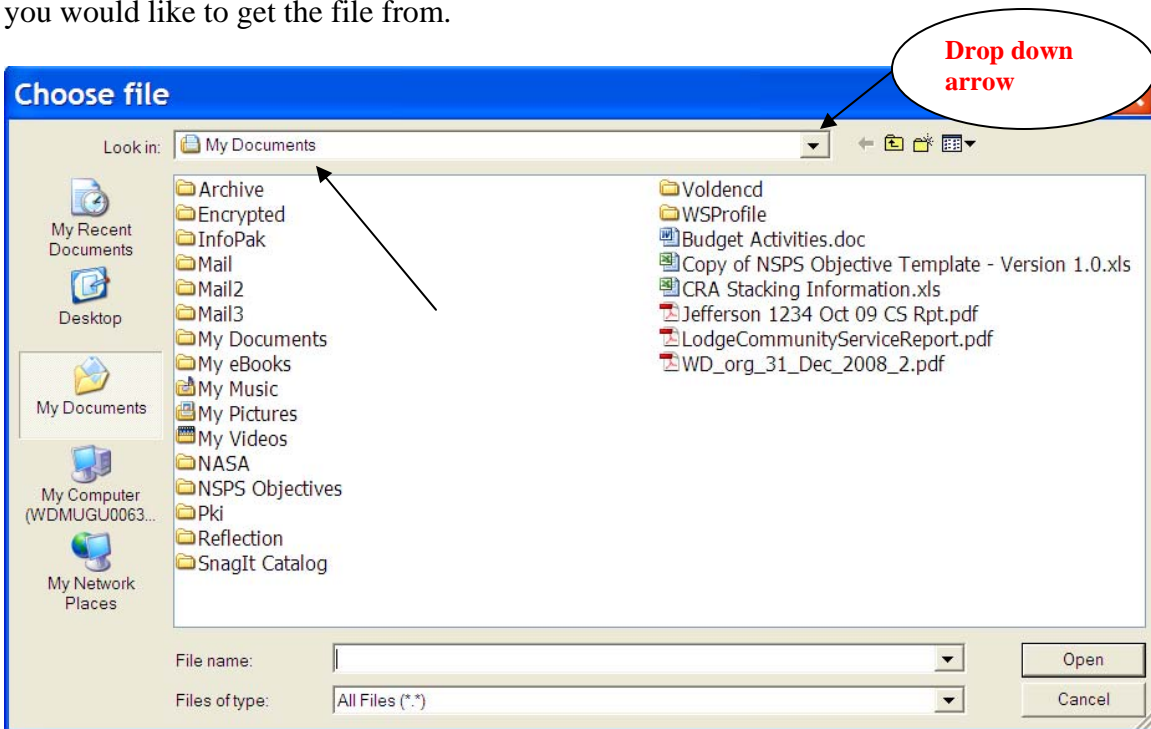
you would like to get the file from.

Drop down arrow

Choose file

Look in: My Documents

My Recent Documents

Desktop

My Documents

My Computer (WDMUGU0063...

My Network Places

Archive
Encrypted
InfoPak
Mail
Mail2
Mail3
My Documents
My eBooks
My Music
My Pictures
My Videos
NASA
NSPS Objectives
Pki
Reflection
SnagIt Catalog

Voldencd
WSProfile
Budget Activities.doc
Copy of NSPS Objective Template - Version 1.0.xls
CRA Stacking Information.xls
Jefferson 1234 Oct 09 CS Rpt.pdf
LodgeCommunityServiceReport.pdf
WD_org_31_Dec_2008_2.pdf

File name:

Files of type: All Files (*.*)

Open

Cancel